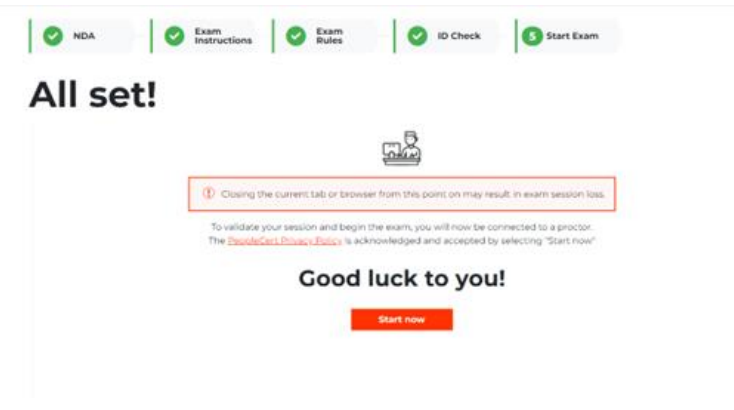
NDA

Exam Instructions

Exam Rules

ID Check

5 Start Exam

All set!

Closing the current tab or browser from this point on may result in exam session loss.

To validate your session and begin the exam, you will now be connected to a proctor. The PeopleCert Privacy Policy is acknowledged and accepted by selecting "Start now"

Good luck to you!

Start now